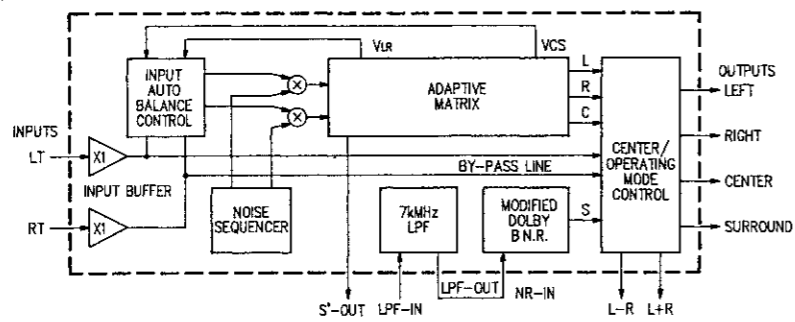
VLR
VCS
INPUT AUTO BALANCE CONTROL
ADAPTIVE MATRIX
L
R
C
OUTPUTS
LEFT
INPUTS
LT
X1
BY-PASS LINE
CENTER/ OPERATING MODE CONTROL
RIGHT
INPUT BUFFER
CENTER
NOISE SEQUENCER
7kMHz LPF
MODIFIED DOLBY B.N.R.
S
RT
X1
SURROUND
S'-OUT
LPF-IN
LPF-OUT
NR-IN
L-R
L+R